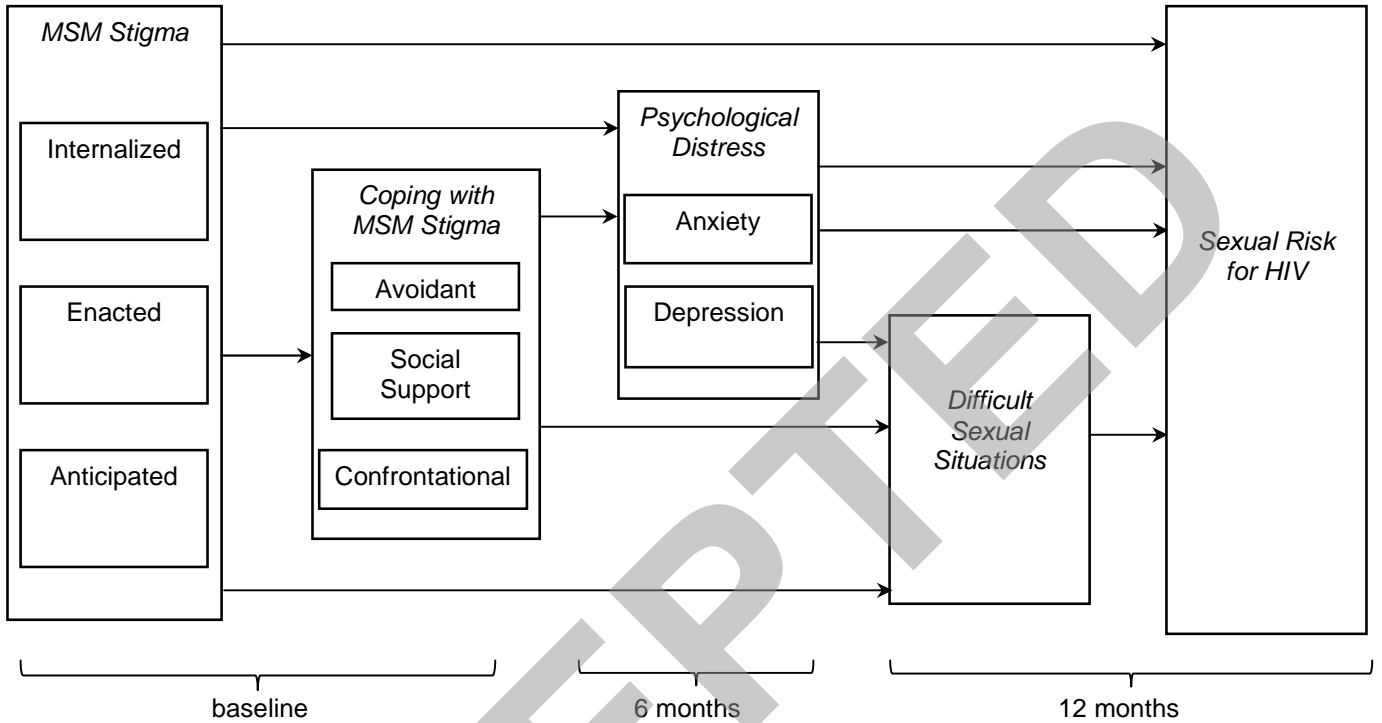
MSM Stigma

Internalized

Enacted

Anticipated

Coping with MSM Stigma

Avoidant

Social Support

Confrontational

Psychological Distress

Anxiety

Depression

Difficult Sexual Situations

Sexual Risk for HIV

baseline

6 months

12 months

EPTED